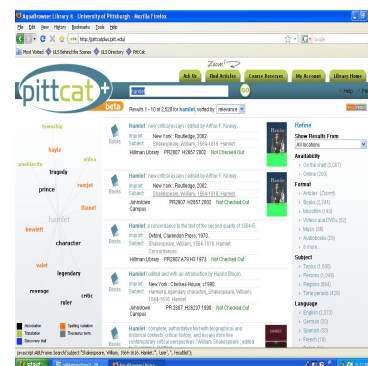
AquaBrowser Library ® - University of Pittsburgh - Mozilla Firefox
File Edit View History Bookmarks Tools Help
http://pittcatplus.pitt.edu/
Google
Most Visited ULS Behind the Scenes ULS Directory PittCat

pittcat+ beta
Zoom!
Ask Us | Find Articles | Course Reserves | My Account | Library Home
hamlet
GO
Results 1 - 10 of 2,828 for hamlet, sorted by relevance

township
hayle
aldea
pusillanimous
tragedy
prince
ramlet
tlamet
hamlet
hewlett
character
valet
legendary
revenge
critic
ruler
Association
Spelling variation
Translation
Thesaurus term
Discovery trail

Books
Hamlet : new critical essays / edited by Arthur F. Kinney.
Imprint New York : Routledge, 2002.
Subject Shakespeare, William, 1564-1616. Hamlet.
Hillman Library PR2807 .H2657 2002 Not Checked Out

Books
Hamlet : new critical essays / edited by Arthur F. Kinney.
Imprint New York : Routledge, 2002.
Subject Shakespeare, William, 1564-1616. Hamlet.
Johnstown Campus PR2807 .H2657 2002 Not Checked Out

Books
Hamlet, a concordance to the text of the second quarto of 1604-5.
Imprint Oxford, Clarendon Press, 1973.
Subject Shakespeare, William, 1564-1616. Hamlet. Concordances.
Hillman Library PR2807 A79 H3 1973 Not Checked Out

Books
Hamlet / edited and with an introduction by Harold Bloom.
Imprint New York : Chelsea House, c1990.
Subject Hamlet (Legendary character), Shakespeare, William, 1564-1616. Hamlet.
Johnstown Campus PR 2807 .H26237 1990 Not Checked Out

Books
Hamlet : complete, authoritative text with biographical and historical contexts, critical history, and essays from five contemporary critical perspectives / William Shakespeare ; edited by Susanne L. Wofford.

Refine
Show Results From
All locations
Availability
Online (1 of 2)
Online (369)
Format
Articles (Zoom!)
Books (2,394)
Microfilm (143)
Videos and DVDs (92)
Music (38)
Audiobooks (35)
E-texts
Subject
Topics (1,608)
Persons (1,248)
Regions (884)
Time periods (420)
Language
English (2,277)
German (33)
Spanish (32)
French (18)

javascript:AB.Prime.Search('Subject:"Shakespeare, William, 1564-1616. Hamlet."', 'user', 'resultlist');
start